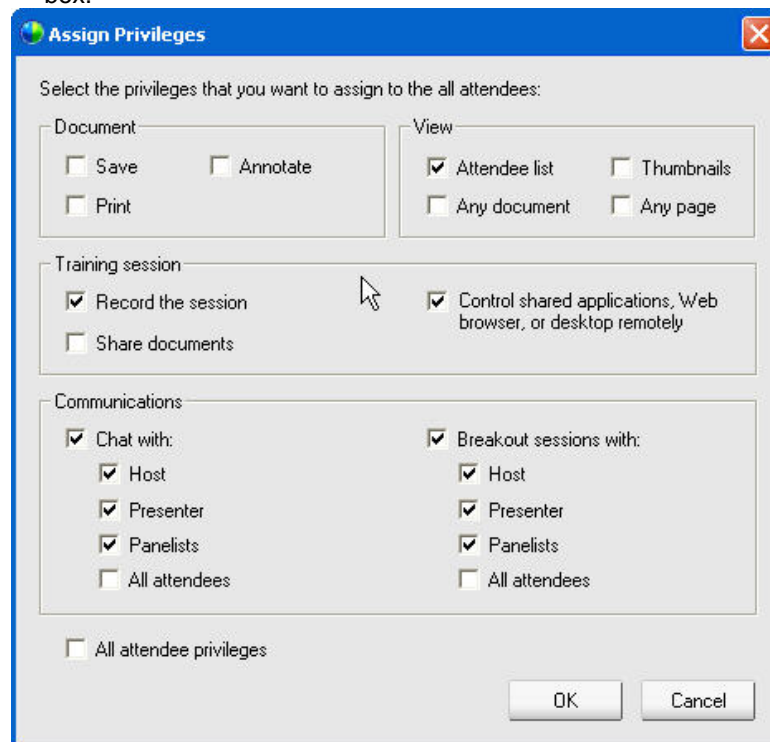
box.

Assign Privileges

Select the privileges that you want to assign to the all attendees:

Document

Save

Annotate

Print

View

Attendee list

Thumbnails

Any document

Any page

Training session

Record the session

Control shared applications, Web browser, or desktop remotely

Share documents

Communications

Chat with:

Host

Presenter

Panelists

All attendees

Breakout sessions with:

Host

Presenter

Panelists

All attendees

All attendee privileges

OK

Cancel